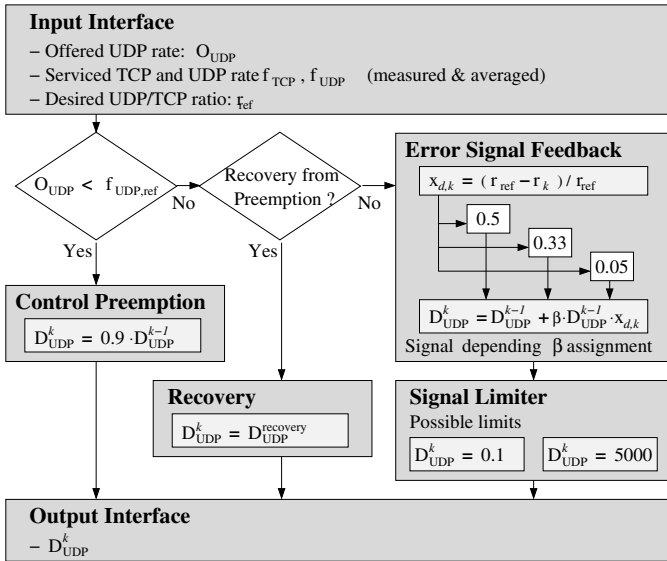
**Input Interface**
– Offered UDP rate: $O_{UDP}$
– Serviced TCP and UDP rate $f_{TCP}$ , $f_{UDP}$ (measured & averaged)
– Desired UDP/TCP ratio: $r_{ref}$

$O_{UDP} < f_{UDP,ref}$

No

Yes

Recovery from Preemption ?

No

Yes

**Error Signal Feedback**
$x_{d,k} = (r_{ref} - r_k) / r_{ref}$

0.5

0.33

0.05

$D^k_{UDP} = D^{k-1}_{UDP} + \beta \cdot D^{k-1}_{UDP} \cdot x_{d,k}$

Signal depending β assignment

**Control Preemption**
$D^k_{UDP} = 0.9 \cdot D^{k-1}_{UDP}$

**Recovery**
$D^k_{UDP} = D^{recovery}_{UDP}$

**Signal Limiter**
Possible limits
$D^k_{UDP} = 0.1$
$D^k_{UDP} = 5000$

**Output Interface**
– $D^k_{UDP}$